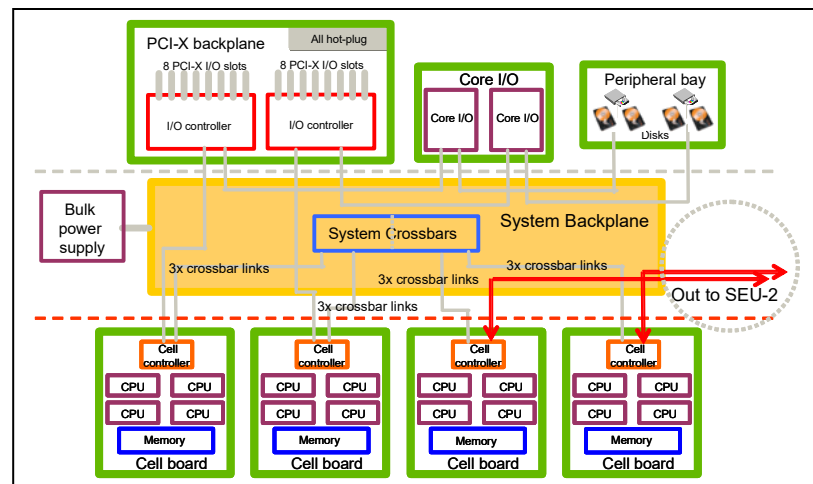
PCI-X backplane

All hot-plug

8 PCI-X I/O slots

8 PCI-X I/O slots

I/O controller

I/O controller

Core I/O

Core I/O

Core I/O

Peripheral bay

Disks

Bulk power supply

System Backplane

System Crossbars

3x crossbar links

3x crossbar links

3x crossbar links

3x crossbar links

Out to SEU-2

Cell controller

CPU

CPU

CPU

CPU

Memory

Cell board

Cell controller

CPU

CPU

CPU

CPU

Memory

Cell board

Cell controller

CPU

CPU

CPU

CPU

Memory

Cell board

Cell controller

CPU

CPU

CPU

CPU

Memory

Cell board